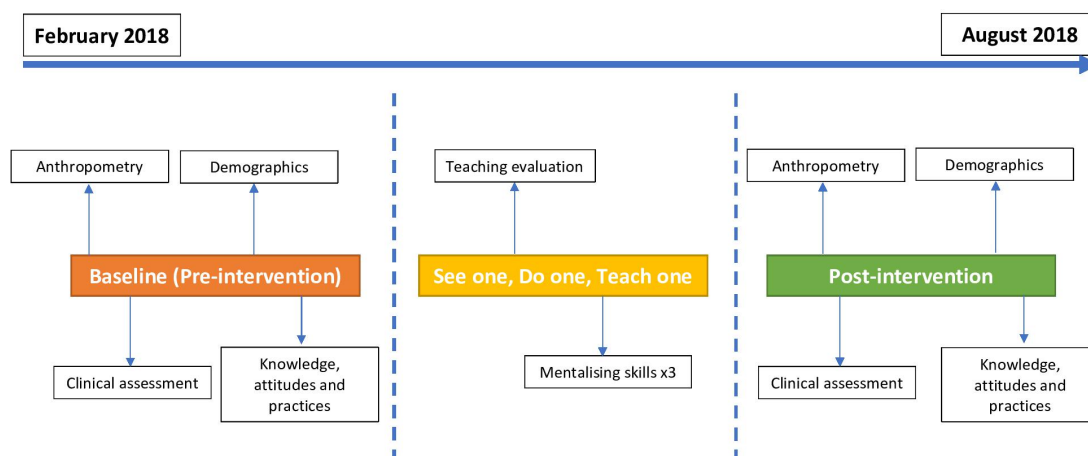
February 2018

August 2018

Anthropometry

Demographics

Baseline (Pre-intervention)

Clinical assessment

Knowledge, attitudes and practices

Teaching evaluation

See one, Do one, Teach one

Mentalising skills x3

Anthropometry

Demographics

Post-intervention

Clinical assessment

Knowledge, attitudes and practices